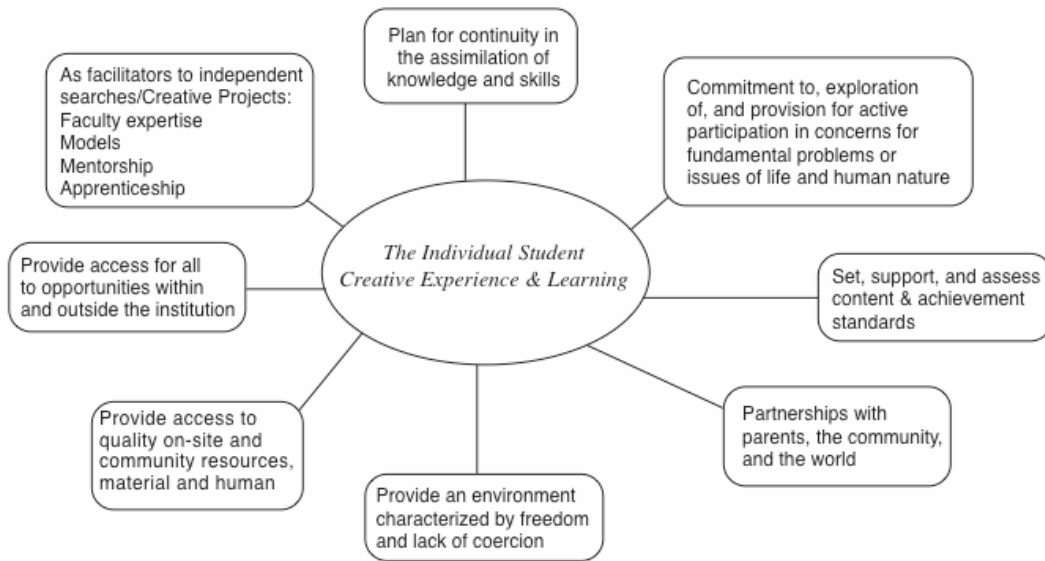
Plan for continuity in the assimilation of knowledge and skills

As facilitators to independent searches/Creative Projects:
Faculty expertise
Models
Mentorship
Apprenticeship

Commitment to, exploration of, and provision for active participation in concerns for fundamental problems or issues of life and human nature

The Individual Student
Creative Experience & Learning

Provide access for all to opportunities within and outside the institution

Set, support, and assess content & achievement standards

Provide access to quality on-site and community resources, material and human

Partnerships with parents, the community, and the world

Provide an environment characterized by freedom and lack of coercion